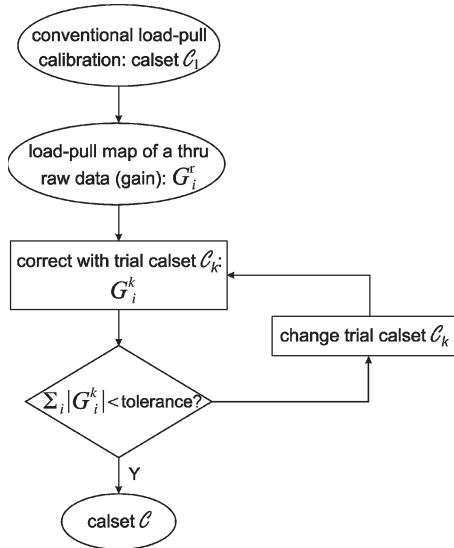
conventional load-pull calibration: calset $\mathcal{C}_1$

load-pull map of a thru raw data (gain): $G_i^r$

correct with trial calset $\mathcal{C}_k$: $G_i^k$

$\sum_i |G_i^k| <$ tolerance?

change trial calset $\mathcal{C}_k$

Y

calset $\mathcal{C}$